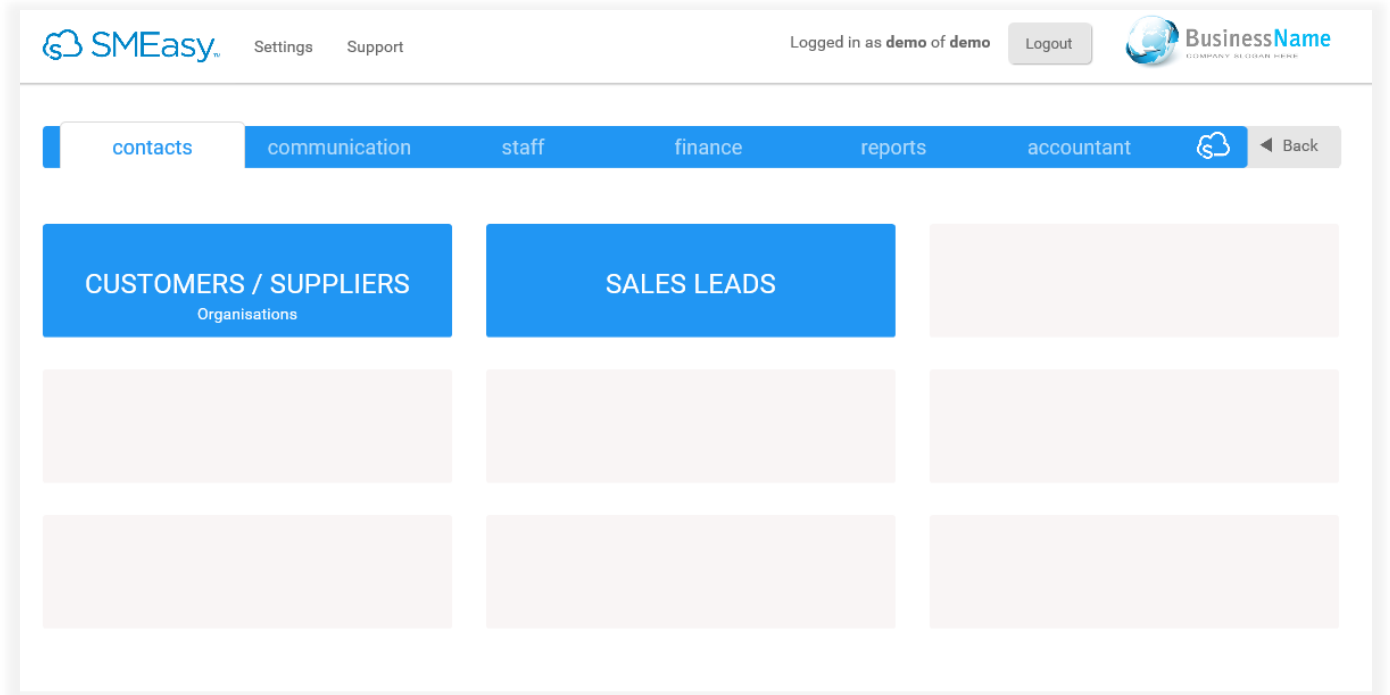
SMEasy™ Settings Support

Logged in as **demo** of **demo** Logout

BusinessName
COMPANY SLOGAN HERE

contacts communication staff finance reports accountant

Back

CUSTOMERS / SUPPLIERS
Organisations

SALES LEADS